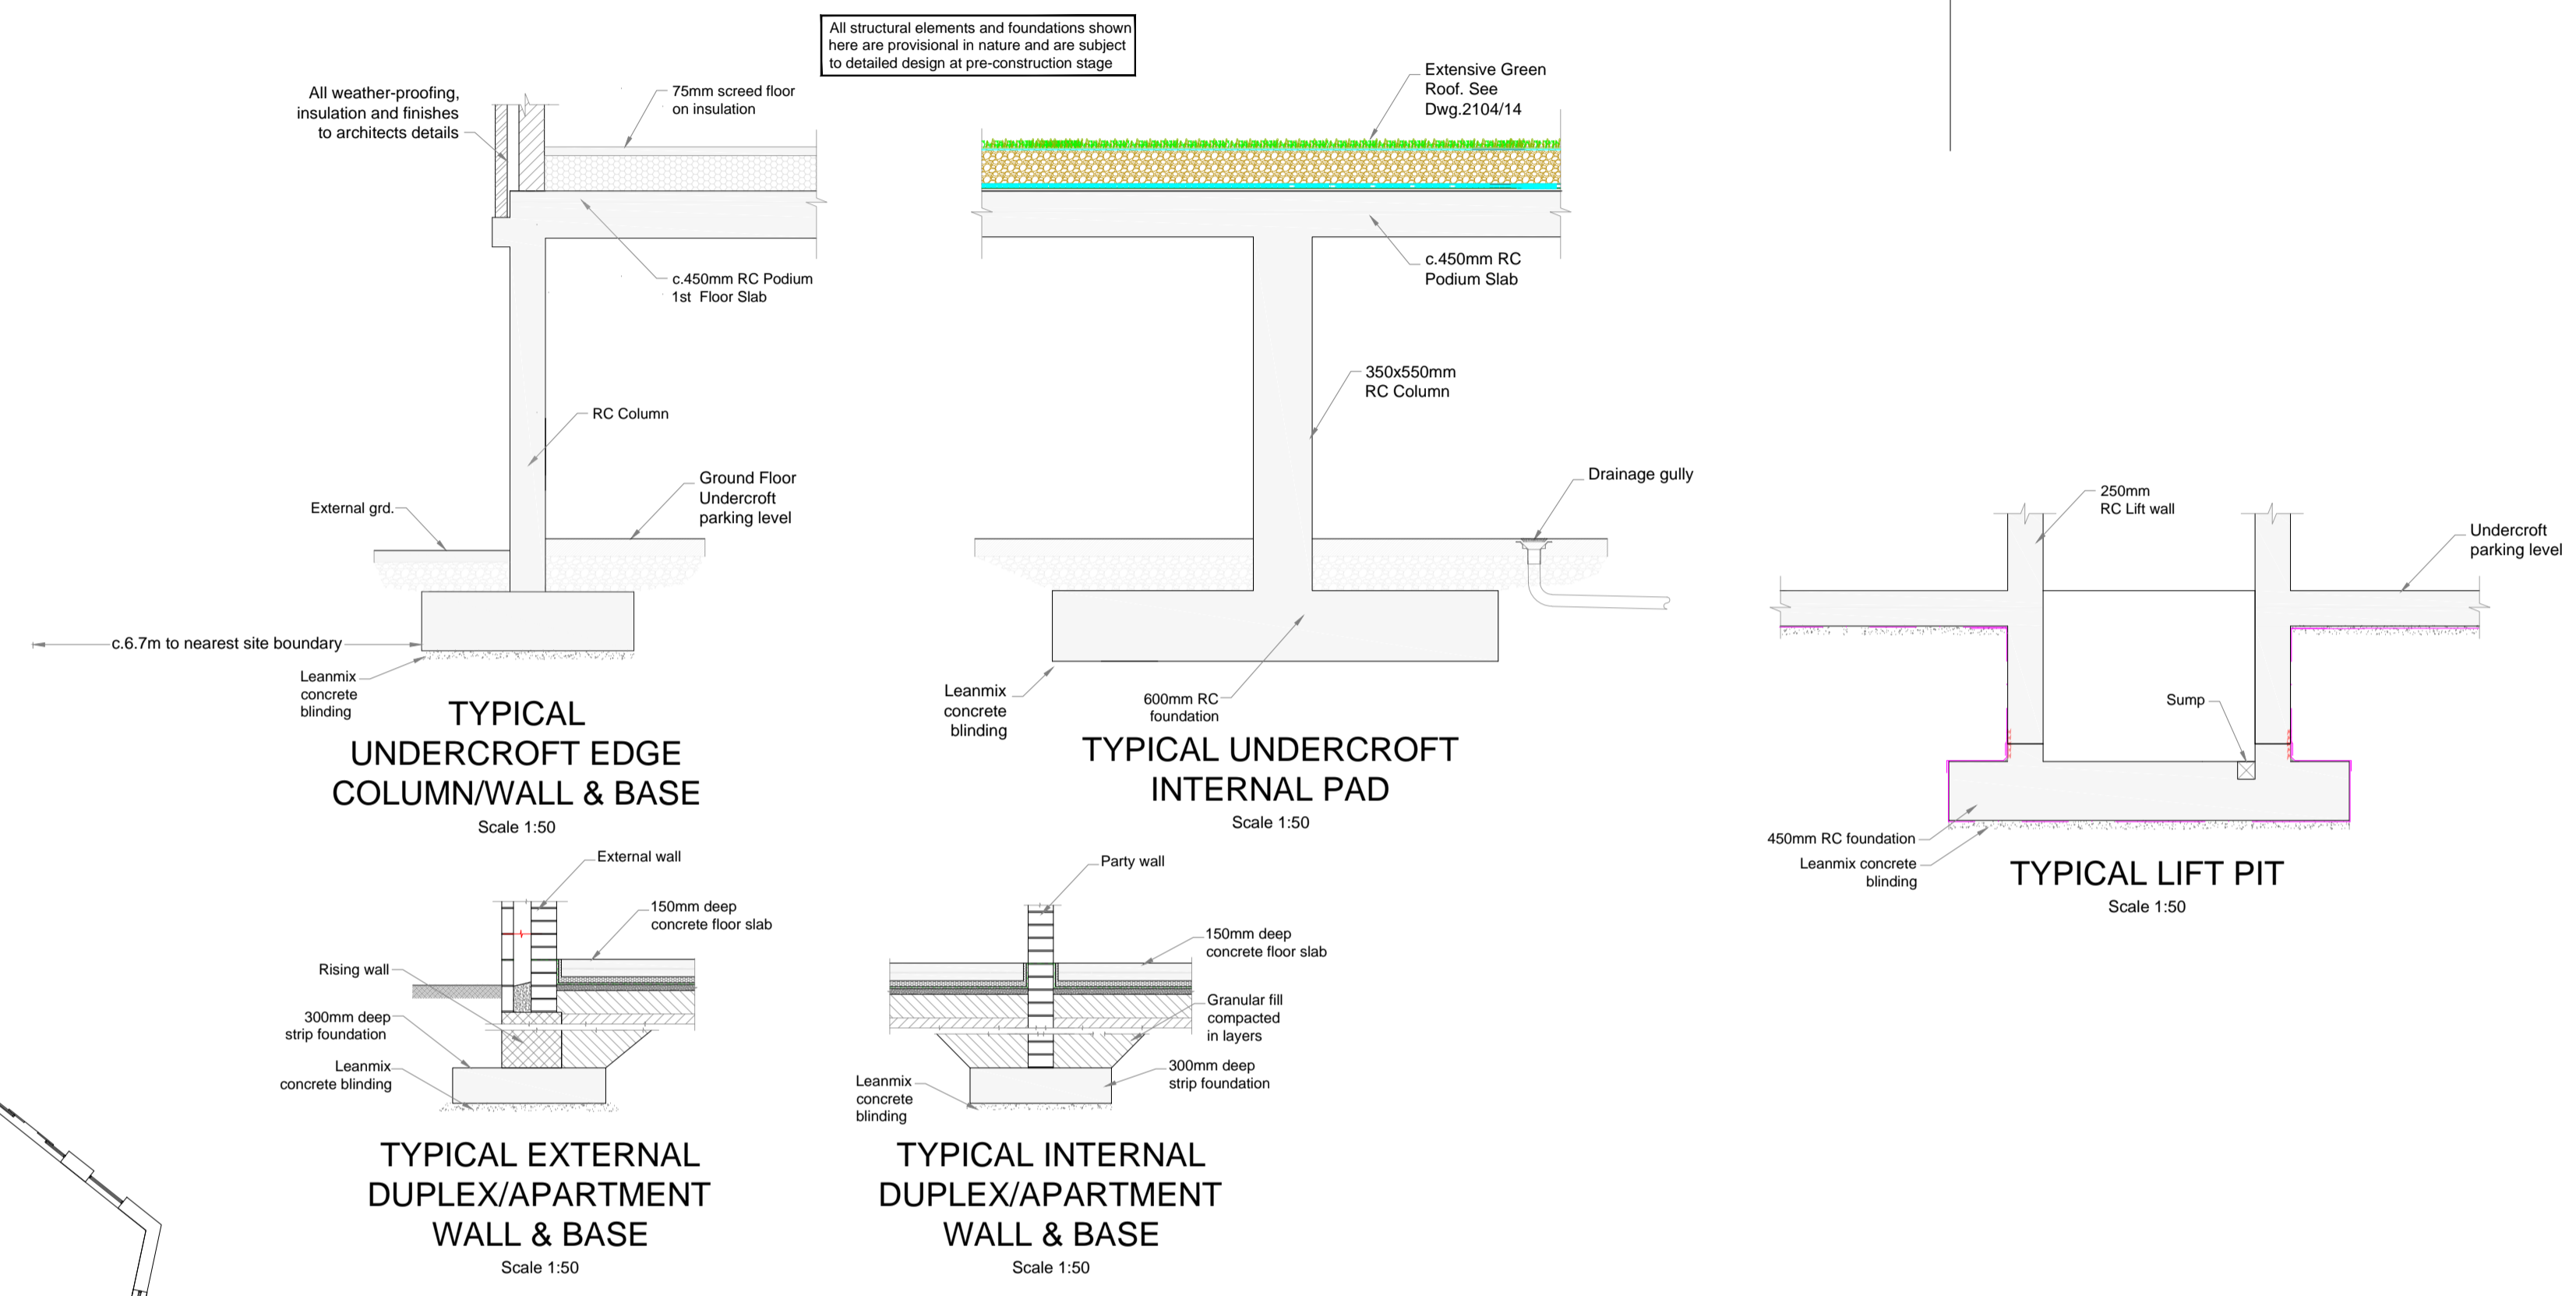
All structural elements and foundations shown here are provisional in nature and are subject to detailed design at pre-construction stage

All weather-proofing, insulation and finishes to architects details

75mm screed floor on insulation

c.450mm RC Podium 1st Floor Slab

RC Column

Ground Floor Undercroft parking level

External grd.

c.6.7m to nearest site boundary

Leanmix concrete blinding

TYPICAL UNDERCROFT EDGE COLUMN/WALL & BASE
Scale 1:50

Extensive Green Roof. See Dwg.2104/14

c.450mm RC Podium Slab

350x550mm RC Column

Drainage gully

Leanmix concrete blinding

600mm RC foundation

TYPICAL UNDERCROFT INTERNAL PAD
Scale 1:50

250mm RC Lift wall

Undercroft parking level

Sump

450mm RC foundation

Leanmix concrete blinding

TYPICAL LIFT PIT
Scale 1:50

External wall

150mm deep concrete floor slab

Rising wall

300mm deep strip foundation

Leanmix concrete blinding

TYPICAL EXTERNAL DUPLEX/APARTMENT WALL & BASE
Scale 1:50

Party wall

150mm deep concrete floor slab

Granular fill compacted in layers

300mm deep strip foundation

Leanmix concrete blinding

TYPICAL INTERNAL DUPLEX/APARTMENT WALL & BASE
Scale 1:50